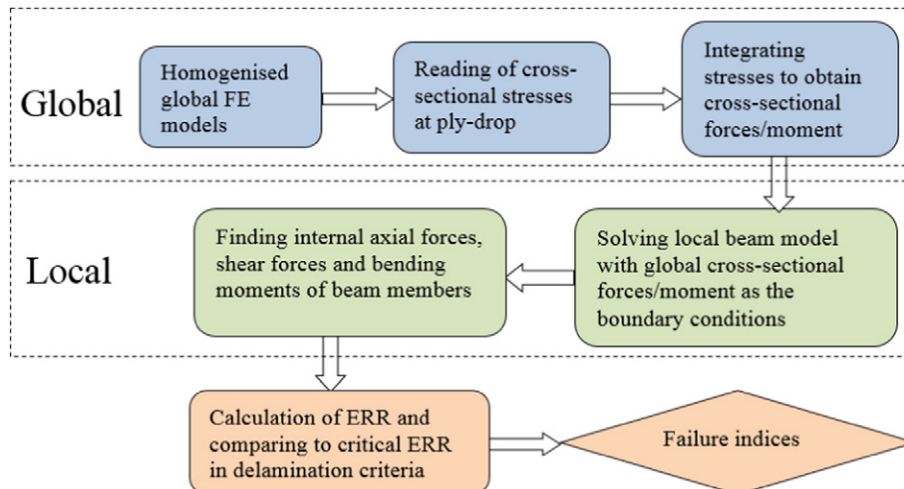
Global

Homogenised global FE models

Reading of cross-sectional stresses at ply-drop

Integrating stresses to obtain cross-sectional forces/moment

Local

Finding internal axial forces, shear forces and bending moments of beam members

Solving local beam model with global cross-sectional forces/moment as the boundary conditions

Calculation of ERR and comparing to critical ERR in delamination criteria

Failure indices